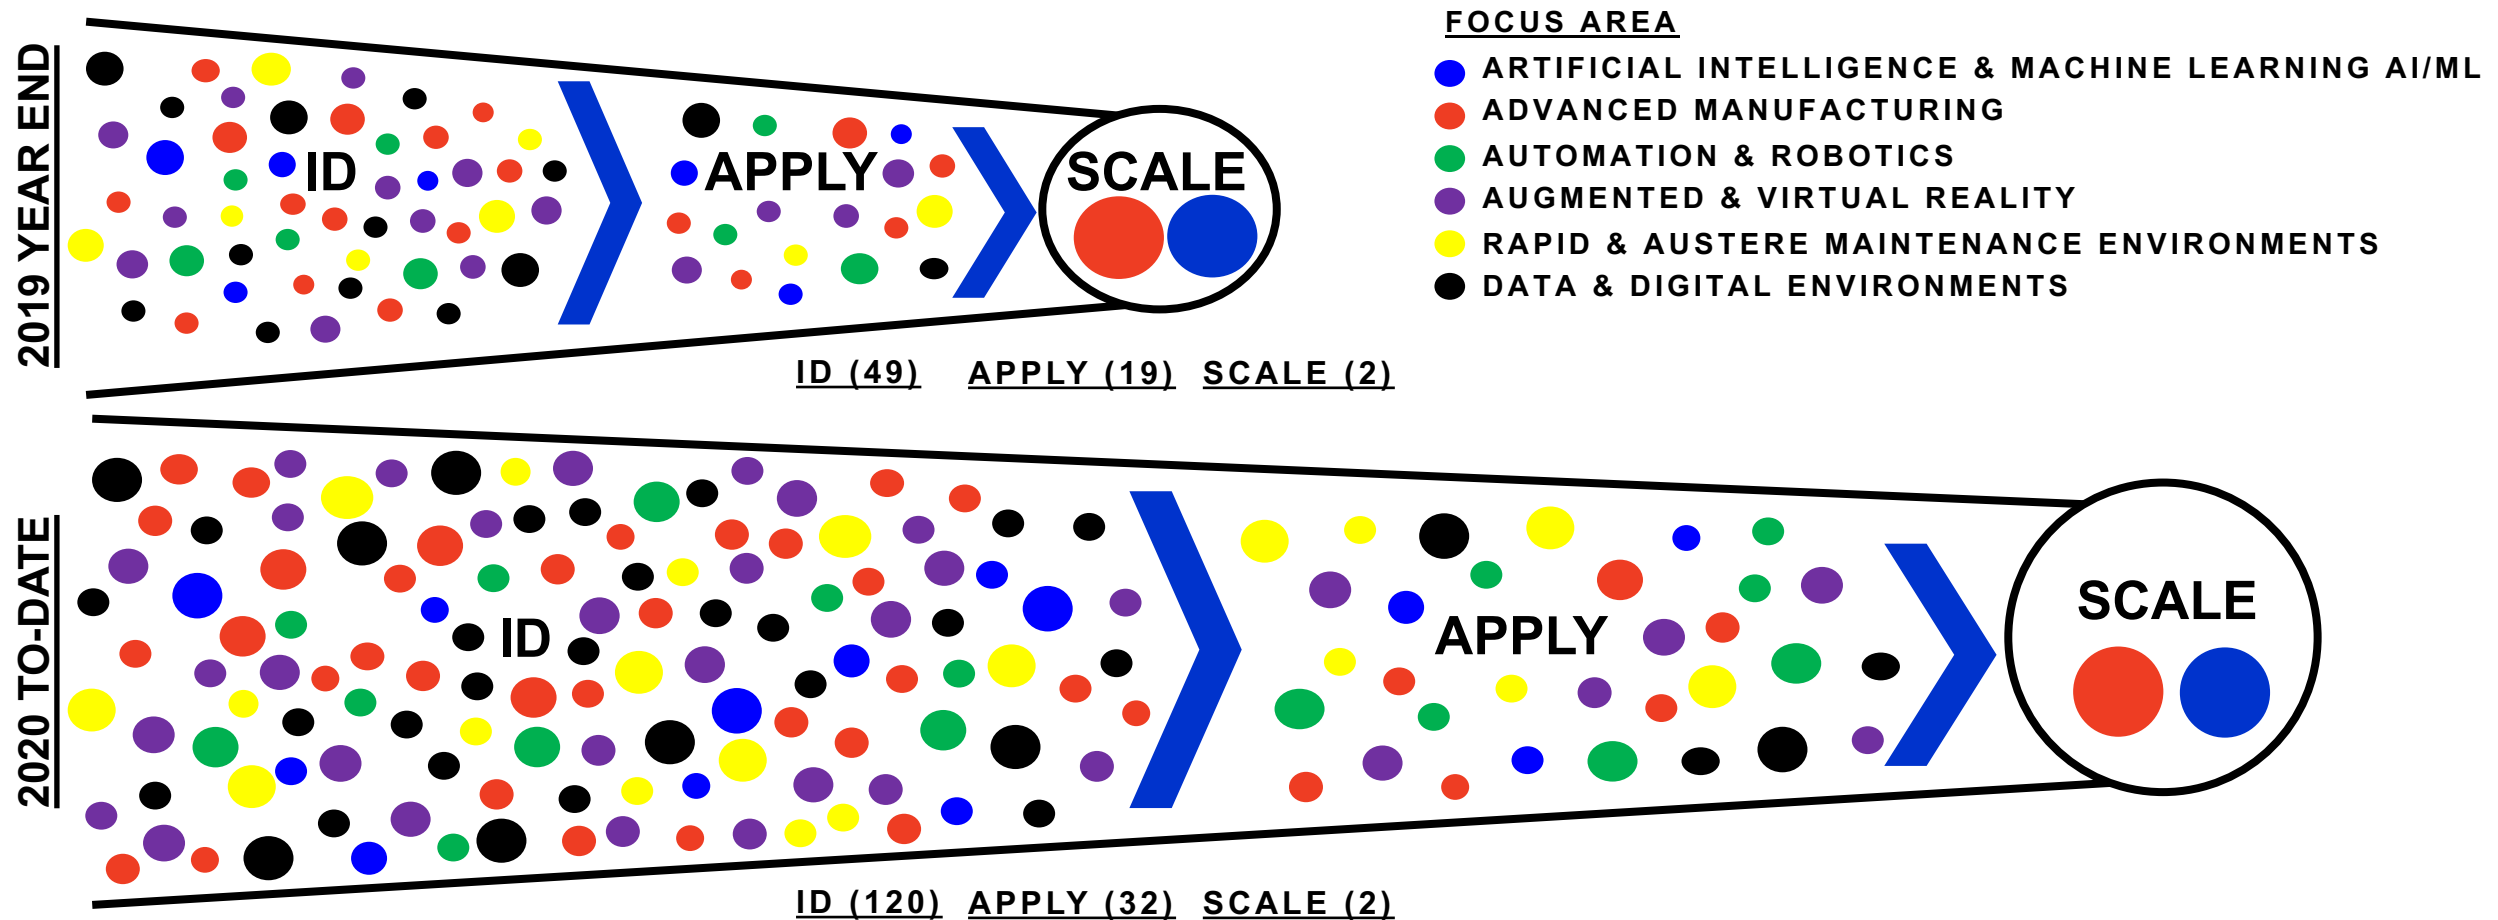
2019 YEAR END

ID

APPLY

SCALE

FOCUS AREA
ARTIFICIAL INTELLIGENCE & MACHINE LEARNING AI/ML
ADVANCED MANUFACTURING
AUTOMATION & ROBOTICS
AUGMENTED & VIRTUAL REALITY
RAPID & AUSTERE MAINTENANCE ENVIRONMENTS
DATA & DIGITAL ENVIRONMENTS

ID (49) APPLY (19) SCALE (2)

2020 TO-DATE

ID

APPLY

SCALE

ID (120) APPLY (32) SCALE (2)